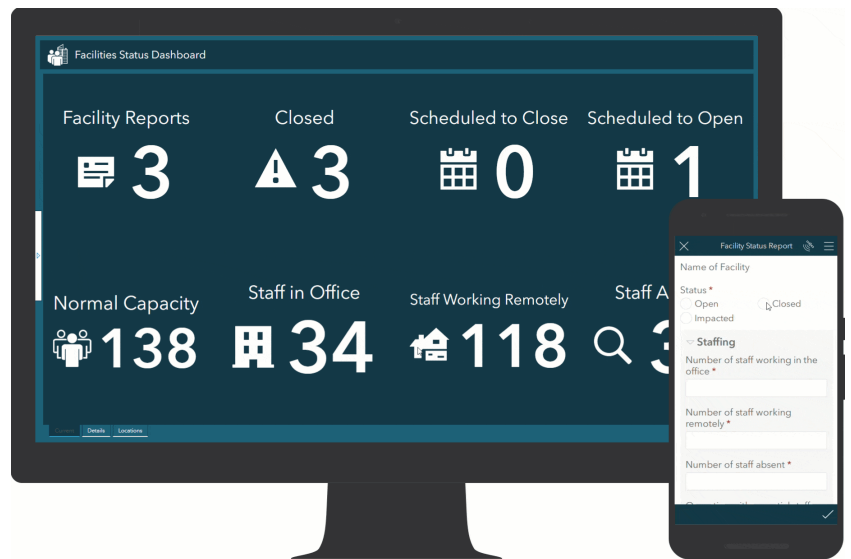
Facilities Status Dashboard

Facility Reports
3

Closed
3

Scheduled to Close
0

Scheduled to Open
1

Normal Capacity
138

Staff in Office
34

Staff Working Remotely
118

Staff A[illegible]
3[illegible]

Current Details Locations

Facility Status Report

Name of Facility

Status *
Open
Closed
Impacted

Staffing
Number of staff working in the office *

Number of staff working remotely *

Number of staff absent *

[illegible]